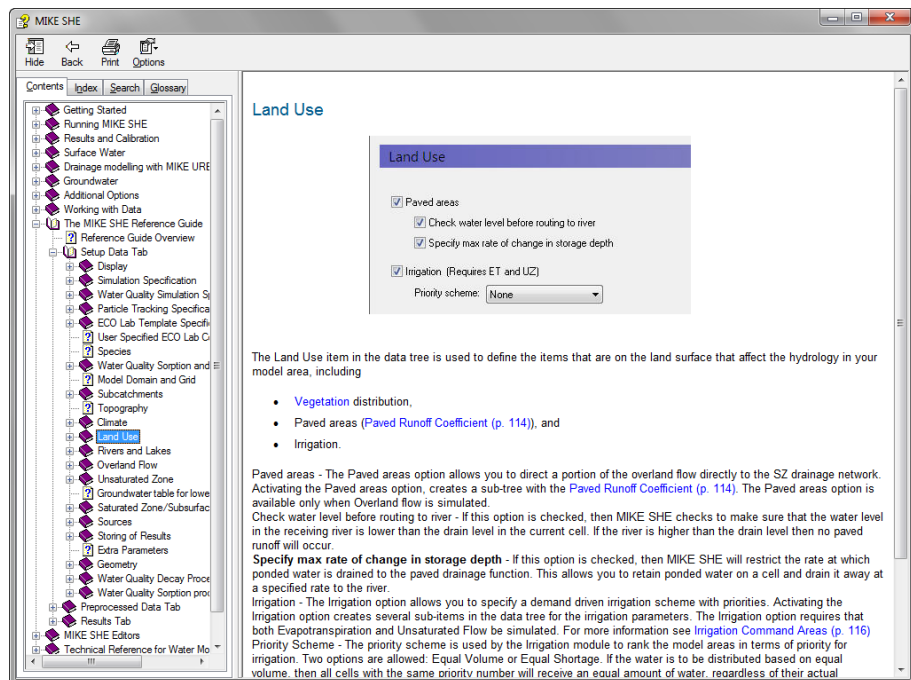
MIKE SHE

Hide Back Print Options

Contents Index Search Glossary

Getting Started
Running MIKE SHE
Results and Calibration
Surface Water
Drainage modelling with MIKE URE
Groundwater
Additional Options
Working with Data
The MIKE SHE Reference Guide
Reference Guide Overview
Setup Data Tab
Display
Simulation Specification
Water Quality Simulation Sp
Particle Tracking Specifica
ECO Lab Template Specifi
User Specified ECO Lab C
Species
Water Quality Sorption and
Model Domain and Grid
Subcatchments
Topography
Climate
Land Use
Rivers and Lakes
Overland Flow
Unsaturated Zone
Groundwater table for lowe
Saturated Zone/Subsurfac
Sources
Storing of Results
Extra Parameters
Geometry
Water Quality Decay Proce
Water Quality Sorption proc
Preprocessed Data Tab
Results Tab
MIKE SHE Editors
Technical Reference for Water Mo

Land Use

Land Use
Paved areas
Check water level before routing to river
Specify max rate of change in storage depth
Irrigation (Requires ET and UZ)
Priority scheme: None

The Land Use item in the data tree is used to define the items that are on the land surface that affect the hydrology in your model area, including

• Vegetation distribution,
• Paved areas (Paved Runoff Coefficient (p. 114)), and
• Irrigation.

Paved areas - The Paved areas option allows you to direct a portion of the overland flow directly to the SZ drainage network. Activating the Paved areas option, creates a sub-tree with the Paved Runoff Coefficient (p. 114). The Paved areas option is available only when Overland flow is simulated.
Check water level before routing to river - If this option is checked, then MIKE SHE checks to make sure that the water level in the receiving river is lower than the drain level in the current cell. If the river is higher than the drain level then no paved runoff will occur.
Specify max rate of change in storage depth - If this option is checked, then MIKE SHE will restrict the rate at which ponded water is drained to the paved drainage function. This allows you to retain ponded water on a cell and drain it away at a specified rate to the river.
Irrigation - The Irrigation option allows you to specify a demand driven irrigation scheme with priorities. Activating the Irrigation option creates several sub-items in the data tree for the irrigation parameters. The Irrigation option requires that both Evapotranspiration and Unsaturated Flow be simulated. For more information see Irrigation Command Areas (p. 116)
Priority Scheme - The priority scheme is used by the Irrigation module to rank the model areas in terms of priority for irrigation. Two options are allowed: Equal Volume or Equal Shortage. If the water is to be distributed based on equal volume, then all cells with the same priority number will receive an equal amount of water, regardless of their actual